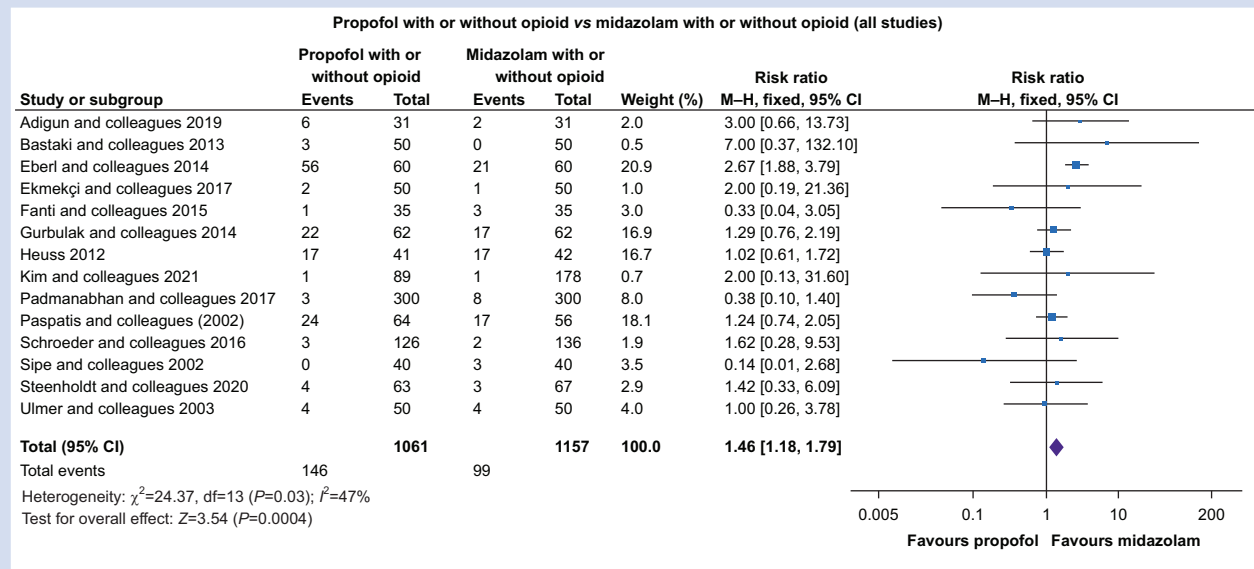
Propofol with or without opioid *vs* midazolam with or without opioid (all studies)

| Study or subgroup | Propofol with or without opioid Events | Total | Midazolam with or without opioid Events | Total | Weight (%) | Risk ratio M–H, fixed, 95% CI |
|---|---|---|---|---|---|---|
| Adigun and colleagues 2019 | 6 | 31 | 2 | 31 | 2.0 | 3.00 [0.66, 13.73] |
| Bastaki and colleagues 2013 | 3 | 50 | 0 | 50 | 0.5 | 7.00 [0.37, 132.10] |
| Eberl and colleagues 2014 | 56 | 60 | 21 | 60 | 20.9 | 2.67 [1.88, 3.79] |
| Ekmekçi and colleagues 2017 | 2 | 50 | 1 | 50 | 1.0 | 2.00 [0.19, 21.36] |
| Fanti and colleagues 2015 | 1 | 35 | 3 | 35 | 3.0 | 0.33 [0.04, 3.05] |
| Gurbulak and colleagues 2014 | 22 | 62 | 17 | 62 | 16.9 | 1.29 [0.76, 2.19] |
| Heuss 2012 | 17 | 41 | 17 | 42 | 16.7 | 1.02 [0.61, 1.72] |
| Kim and colleagues 2021 | 1 | 89 | 1 | 178 | 0.7 | 2.00 [0.13, 31.60] |
| Padmanabhan and colleagues 2017 | 3 | 300 | 8 | 300 | 8.0 | 0.38 [0.10, 1.40] |
| Paspatis and colleagues (2002) | 24 | 64 | 17 | 56 | 18.1 | 1.24 [0.74, 2.05] |
| Schroeder and colleagues 2016 | 3 | 126 | 2 | 136 | 1.9 | 1.62 [0.28, 9.53] |
| Sipe and colleagues 2002 | 0 | 40 | 3 | 40 | 3.5 | 0.14 [0.01, 2.68] |
| Steenholdt and colleagues 2020 | 4 | 63 | 3 | 67 | 2.9 | 1.42 [0.33, 6.09] |
| Ulmer and colleagues 2003 | 4 | 50 | 4 | 50 | 4.0 | 1.00 [0.26, 3.78] |
| **Total (95% CI)** | | **1061** | | **1157** | **100.0** | **1.46 [1.18, 1.79]** |
| Total events | 146 | | 99 | | | |

Heterogeneity: $\chi^2$=24.37, df=13 (*P*=0.03); $I^2$=47%
Test for overall effect: *Z*=3.54 (*P*=0.0004)

Risk ratio
M–H, fixed, 95% CI
0.005 0.1 1 10 200
Favours propofol Favours midazolam